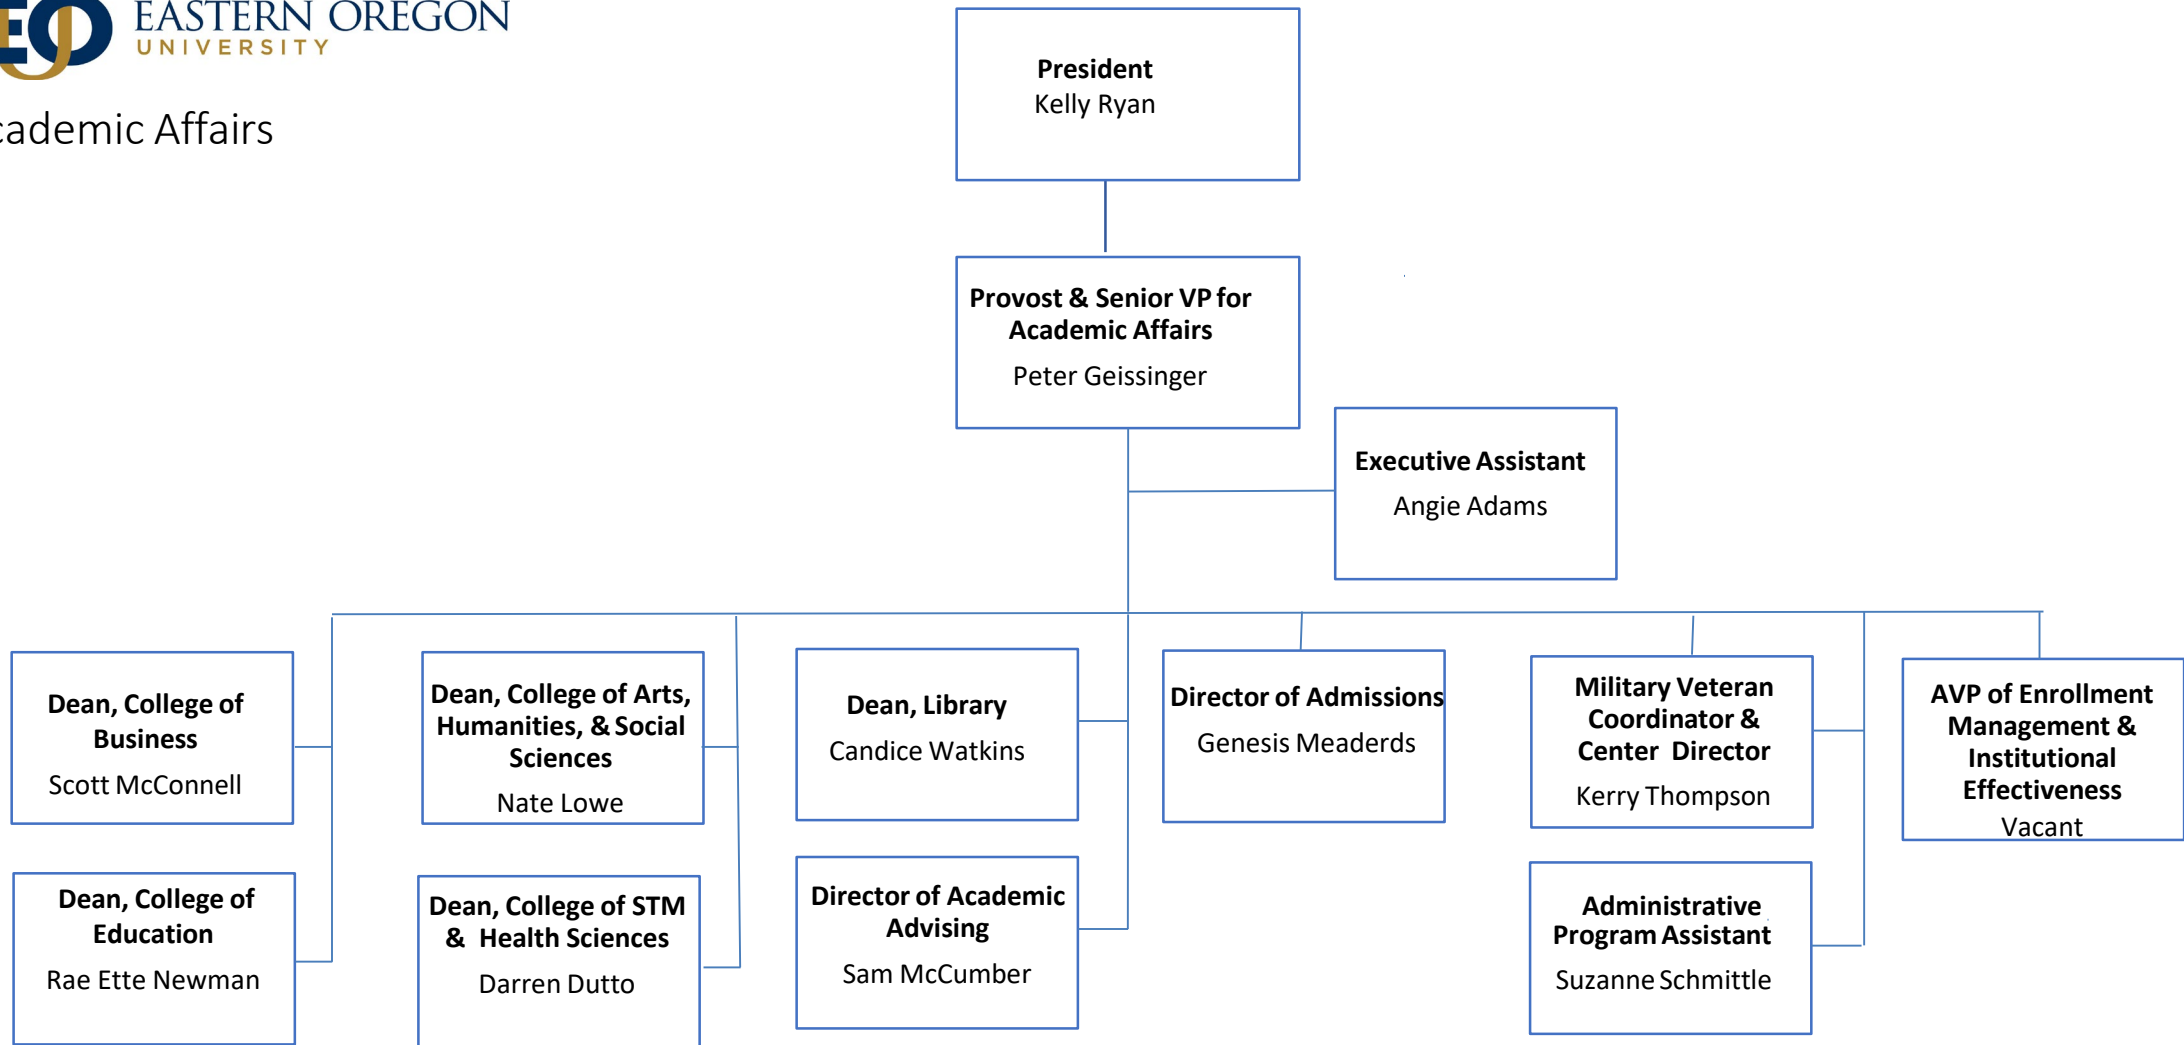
EASTERN OREGON
UNIVERSITY

cademic Affairs

**President**
Kelly Ryan

**Provost & Senior VP for Academic Affairs**
Peter Geissinger

**Executive Assistant**
Angie Adams

**Dean, College of Business**
Scott McConnell

**Dean, College of Education**
Rae Ette Newman

**Dean, College of Arts, Humanities, & Social Sciences**
Nate Lowe

**Dean, College of STM & Health Sciences**
Darren Dutto

**Dean, Library**
Candice Watkins

**Director of Academic Advising**
Sam McCumber

**Director of Admissions**
Genesis Meaderds

**Military Veteran Coordinator & Center Director**
Kerry Thompson

**Administrative Program Assistant**
Suzanne Schmittle

**AVP of Enrollment Management & Institutional Effectiveness**
Vacant